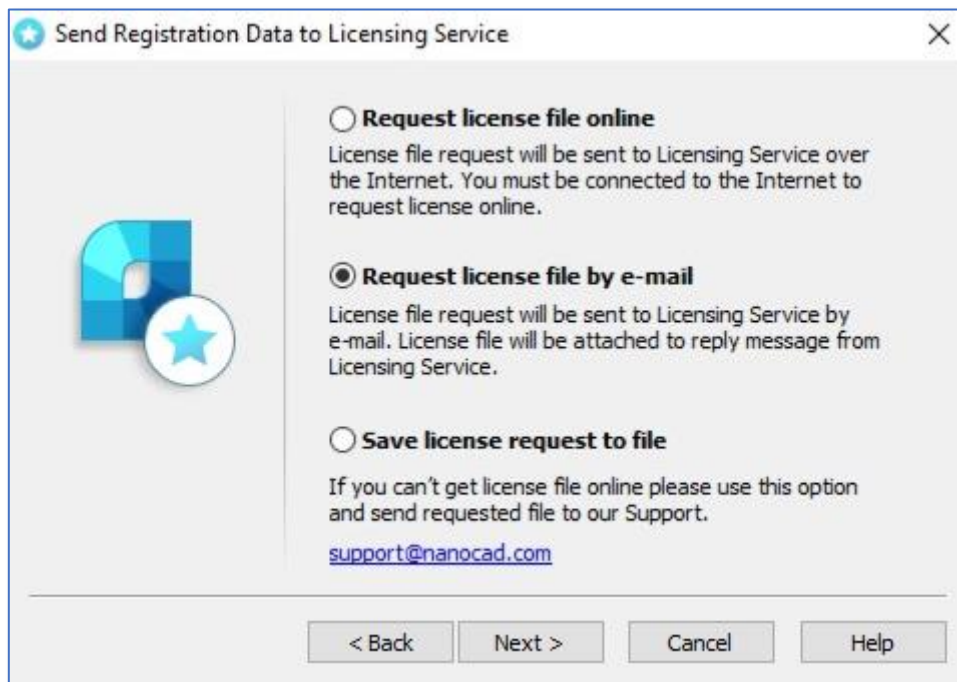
Send Registration Data to Licensing Service

×

Request license file online

License file request will be sent to Licensing Service over the Internet. You must be connected to the Internet to request license online.

Request license file by e-mail

License file request will be sent to Licensing Service by e-mail. License file will be attached to reply message from Licensing Service.

Save license request to file

If you can't get license file online please use this option and send requested file to our Support.

support@nanocad.com

< Back

Next >

Cancel

Help